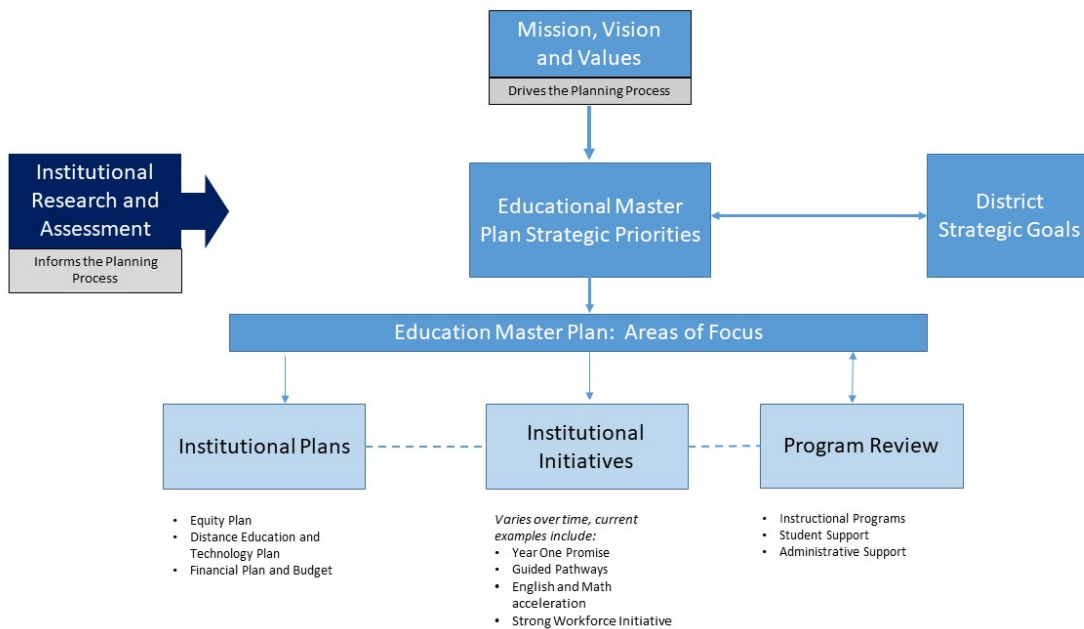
Mission, Vision and Values

Drives the Planning Process

Institutional Research and Assessment

Informs the Planning Process

Educational Master Plan Strategic Priorities

District Strategic Goals

Education Master Plan: Areas of Focus

Institutional Plans

Institutional Initiatives

Program Review

- Equity Plan
- Distance Education and Technology Plan
- Financial Plan and Budget

Varies over time, current examples include:
- Year One Promise
- Guided Pathways
- English and Math acceleration
- Strong Workforce Initiative

- Instructional Programs
- Student Support
- Administrative Support